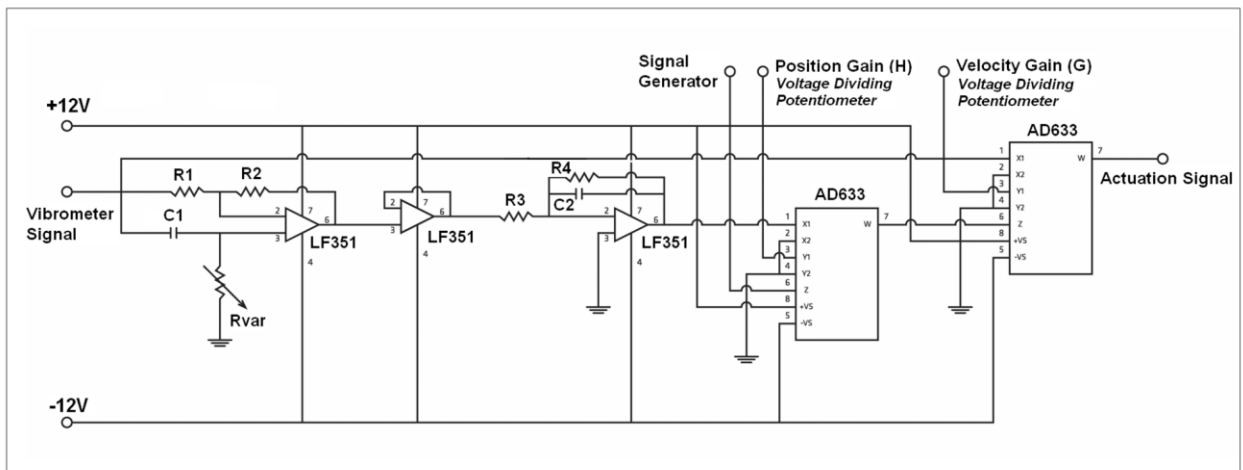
Signal Generator
Position Gain (H)
Voltage Dividing Potentiometer
Velocity Gain (G)
Voltage Dividing Potentiometer
+12V
AD633
1 X1
2 X2
3 Y1
4 Y2
6 Z
8 +VS
5 -VS
W 7
Actuation Signal
R1
R2
R4
C2
R3
Vibrometer Signal
C1
2
3
7
6
4
LF351
3
7
6
4
LF351
3
7
6
4
LF351
AD633
1 X1
2 X2
3 Y1
4 Y2
6 Z
8 +VS
5 -VS
W 7
Rvar
-12V